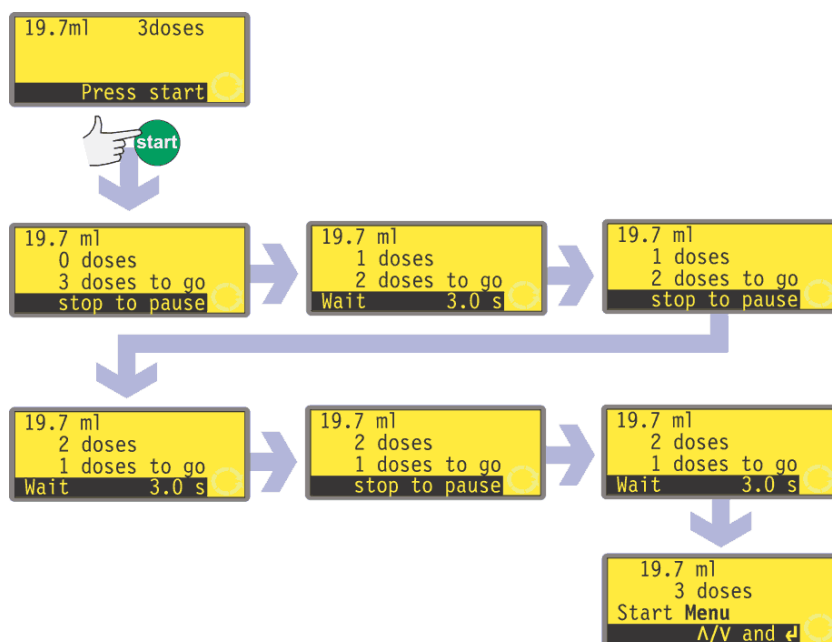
19.7ml 3doses
Press start

start

19.7 ml
0 doses
3 doses to go
stop to pause

19.7 ml
1 doses
2 doses to go
Wait 3.0 s

19.7 ml
1 doses
2 doses to go
stop to pause

19.7 ml
2 doses
1 doses to go
Wait 3.0 s

19.7 ml
2 doses
1 doses to go
stop to pause

19.7 ml
2 doses
1 doses to go
Wait 3.0 s

19.7 ml
3 doses
Start Menu
Λ/V and ↲